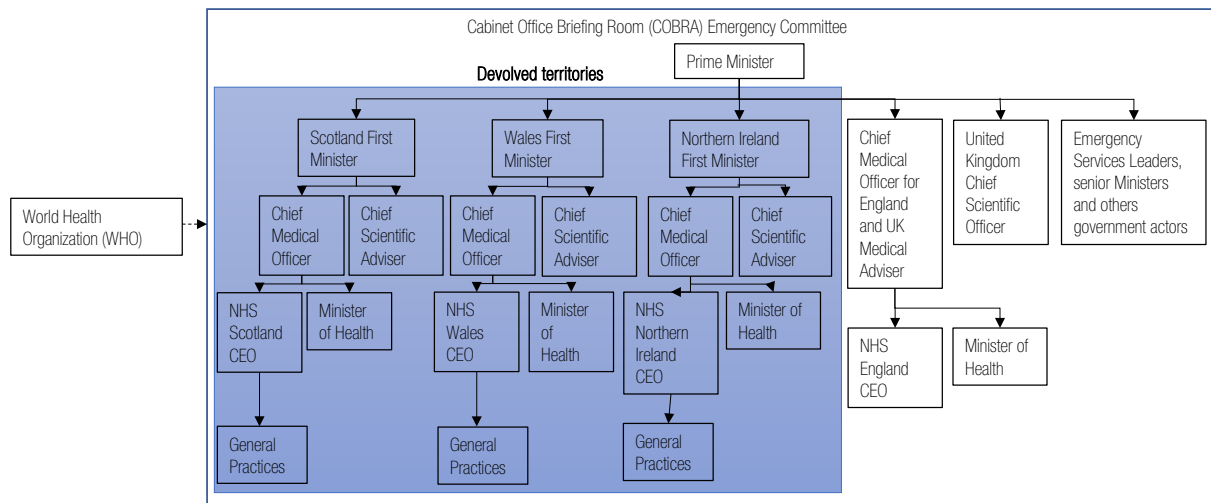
Cabinet Office Briefing Room (COBRA) Emergency Committee

Devolved territories

Prime Minister

Scotland First Minister

Wales First Minister

Northern Ireland First Minister

Chief Medical Officer for England and UK Medical Adviser

United Kingdom Chief Scientific Officer

Emergency Services Leaders, senior Ministers and others government actors

World Health Organization (WHO)

Chief Medical Officer

Chief Scientific Adviser

Chief Medical Officer

Chief Scientific Adviser

Chief Medical Officer

Chief Scientific Adviser

NHS Scotland CEO

Minister of Health

NHS Wales CEO

Minister of Health

NHS Northern Ireland CEO

Minister of Health

NHS England CEO

Minister of Health

General Practices

General Practices

General Practices